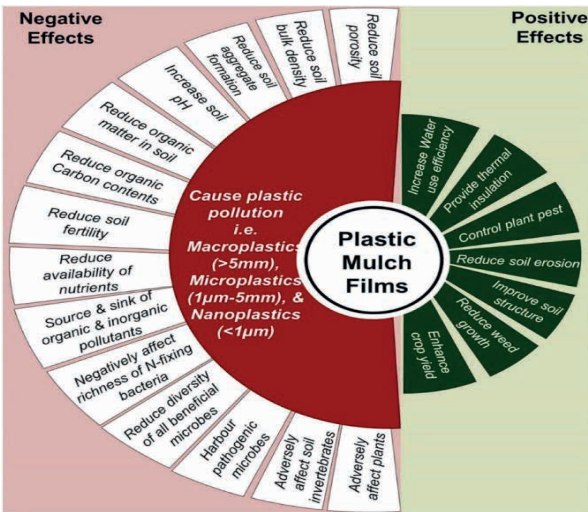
Negative Effects

Positive Effects

Reduce soil porosity

Reduce soil bulk density

Reduce soil aggregate formation

Increase soil pH

Reduce organic matter in soil

Reduce organic Carbon contents

Reduce soil fertility

Reduce availability of nutrients

Source & sink of organic & inorganic pollutants

Negatively affect richness of N-fixing bacteria

Reduce diversity of all beneficial microbes

Harbour pathogenic microbes

Adversely affect soil invertebrates

Adversely affect plants

Cause plastic pollution i.e. Macroplastics (>5mm), Microplastics (1μm-5mm), & Nanoplastics (<1μm)

Plastic Mulch Films

Increase Water use efficiency

Provide thermal insulation

Control plant pest

Reduce soil erosion

Improve soil structure

Reduce weed growth

Enhance crop yield